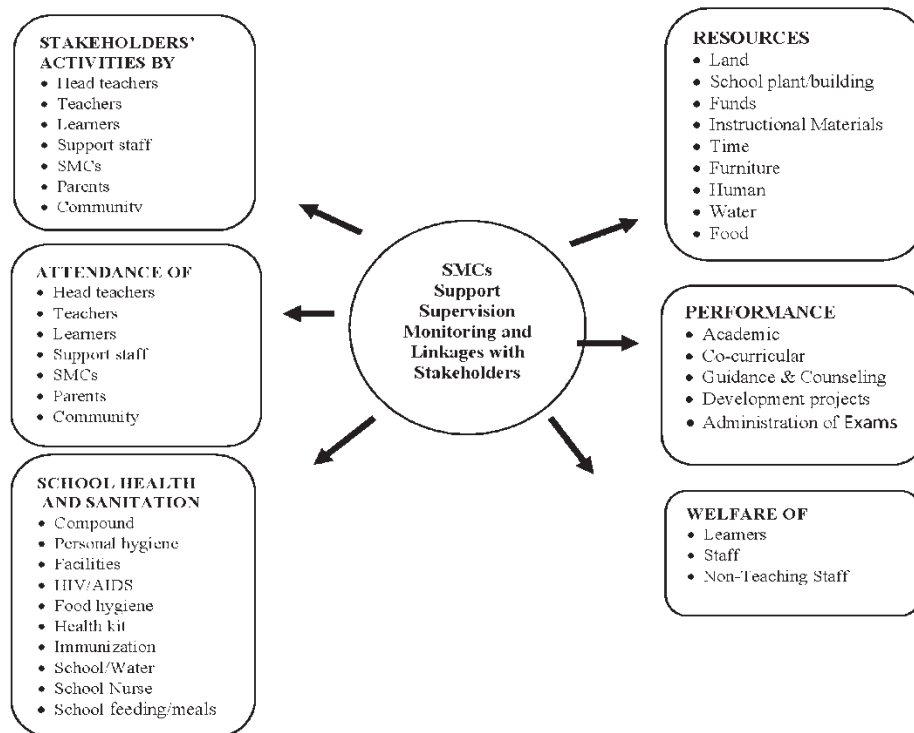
STAKEHOLDERS' ACTIVITIES BY
• Head teachers
• Teachers
• Learners
• Support staff
• SMCs
• Parents
• Community

ATTENDANCE OF
• Head teachers
• Teachers
• Learners
• Support staff
• SMCs
• Parents
• Community

SCHOOL HEALTH AND SANITATION
• Compound
• Personal hygiene
• Facilities
• HIV/AIDS
• Food hygiene
• Health kit
• Immunization
• School/Water
• School Nurse
• School feeding/meals

SMCs
Support
Supervision
Monitoring and
Linkages with
Stakeholders

RESOURCES
• Land
• School plant/building
• Funds
• Instructional Materials
• Time
• Furniture
• Human
• Water
• Food

PERFORMANCE
• Academic
• Co-curricular
• Guidance & Counseling
• Development projects
• Administration of Exams

WELFARE OF
• Learners
• Staff
• Non-Teaching Staff